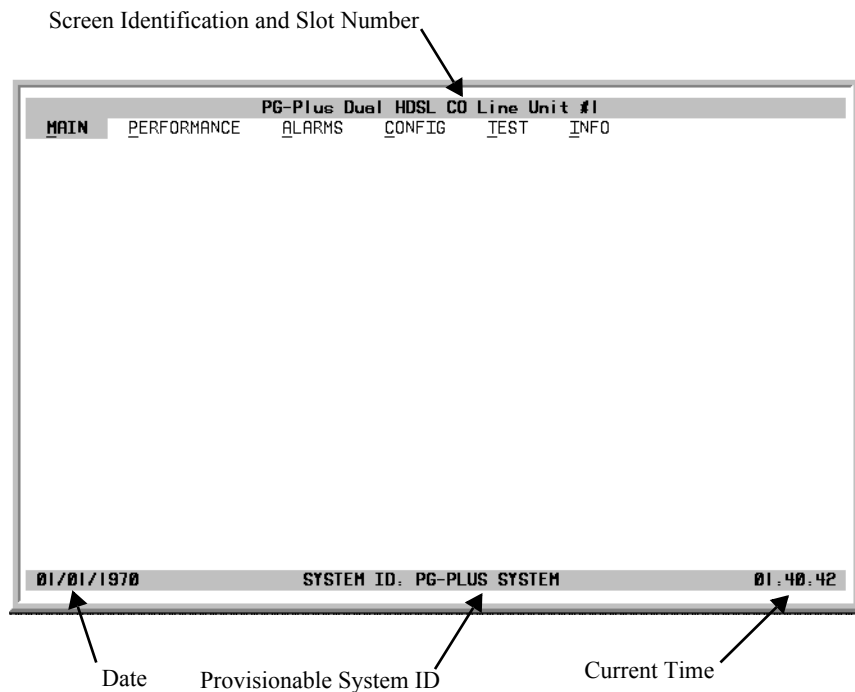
Screen Identification and Slot Number

PG-Plus Dual HDSL CO Line Unit #1

MAIN PERFORMANCE ALARMS CONFIG TEST INFO

01/01/1970 SYSTEM ID: PG-PLUS SYSTEM 01:40:42

Date Provisionable System ID Current Time